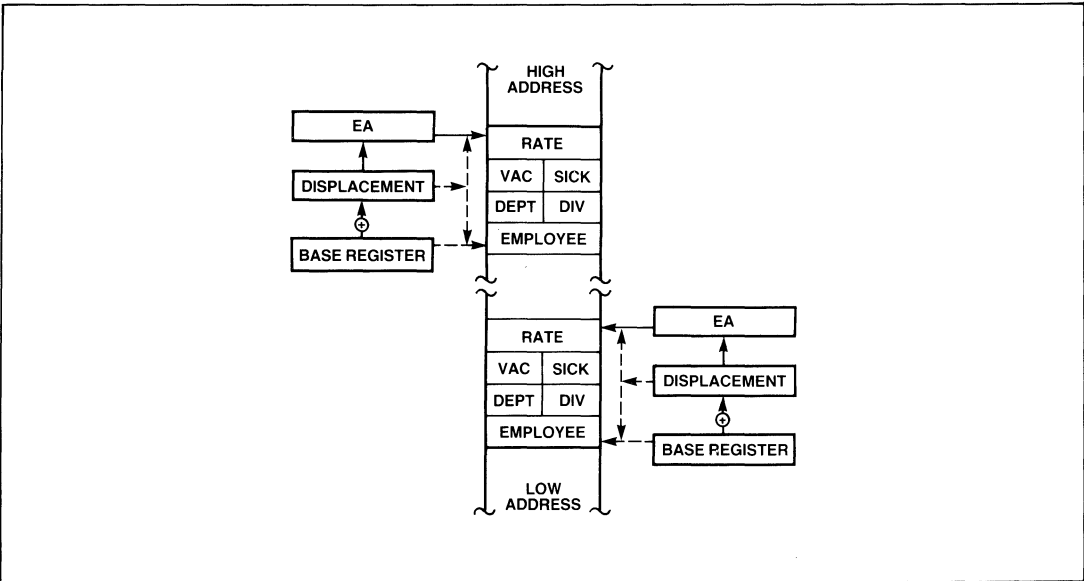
HIGH ADDRESS

EA

DISPLACEMENT

$\oplus$

BASE REGISTER

| RATE | |
|---|---|
| VAC | SICK |
| DEPT | DIV |
| EMPLOYEE | |

| RATE | |
|---|---|
| VAC | SICK |
| DEPT | DIV |
| EMPLOYEE | |

EA

DISPLACEMENT

$\oplus$

BASE REGISTER

LOW ADDRESS